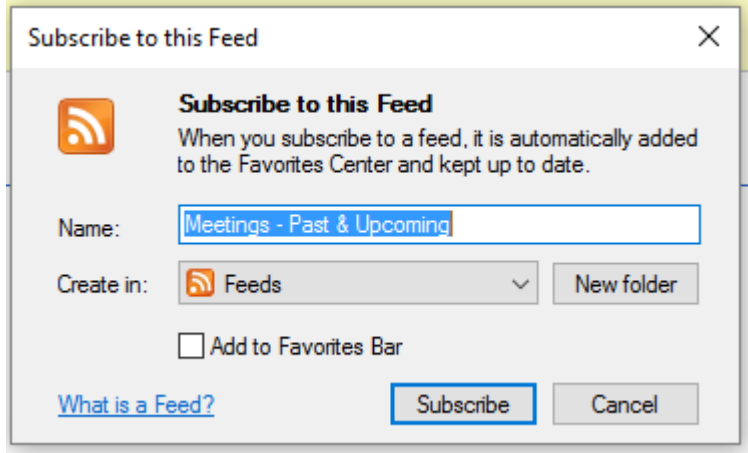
Subscribe to this Feed

Subscribe to this Feed
When you subscribe to a feed, it is automatically added to the Favorites Center and kept up to date.

Name: Meetings - Past & Upcoming

Create in: Feeds New folder

Add to Favorites Bar

What is a Feed? Subscribe Cancel